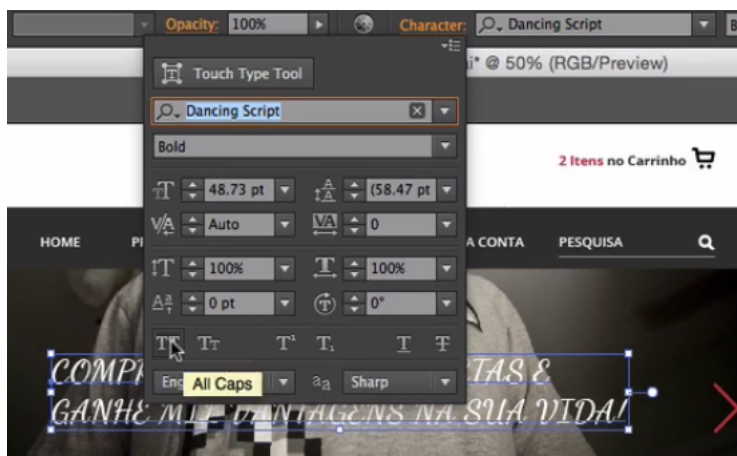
Opacity: 100%

Character: Dancing Script

i* @ 50% (RGB/Preview)

Touch Type Tool

Dancing Script

Bold

48.73 pt

(58.47 pt

Auto

0

100%

100%

0 pt

0°

TT Tr T¹ T₁ T T

Eng

All Caps

aa Sharp

2 Itens no Carrinho

HOME

PI

A CONTA

PESQUISA

COMPR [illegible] TAS E

GANHE MI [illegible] ANTAGENS NA SUA VIDA!